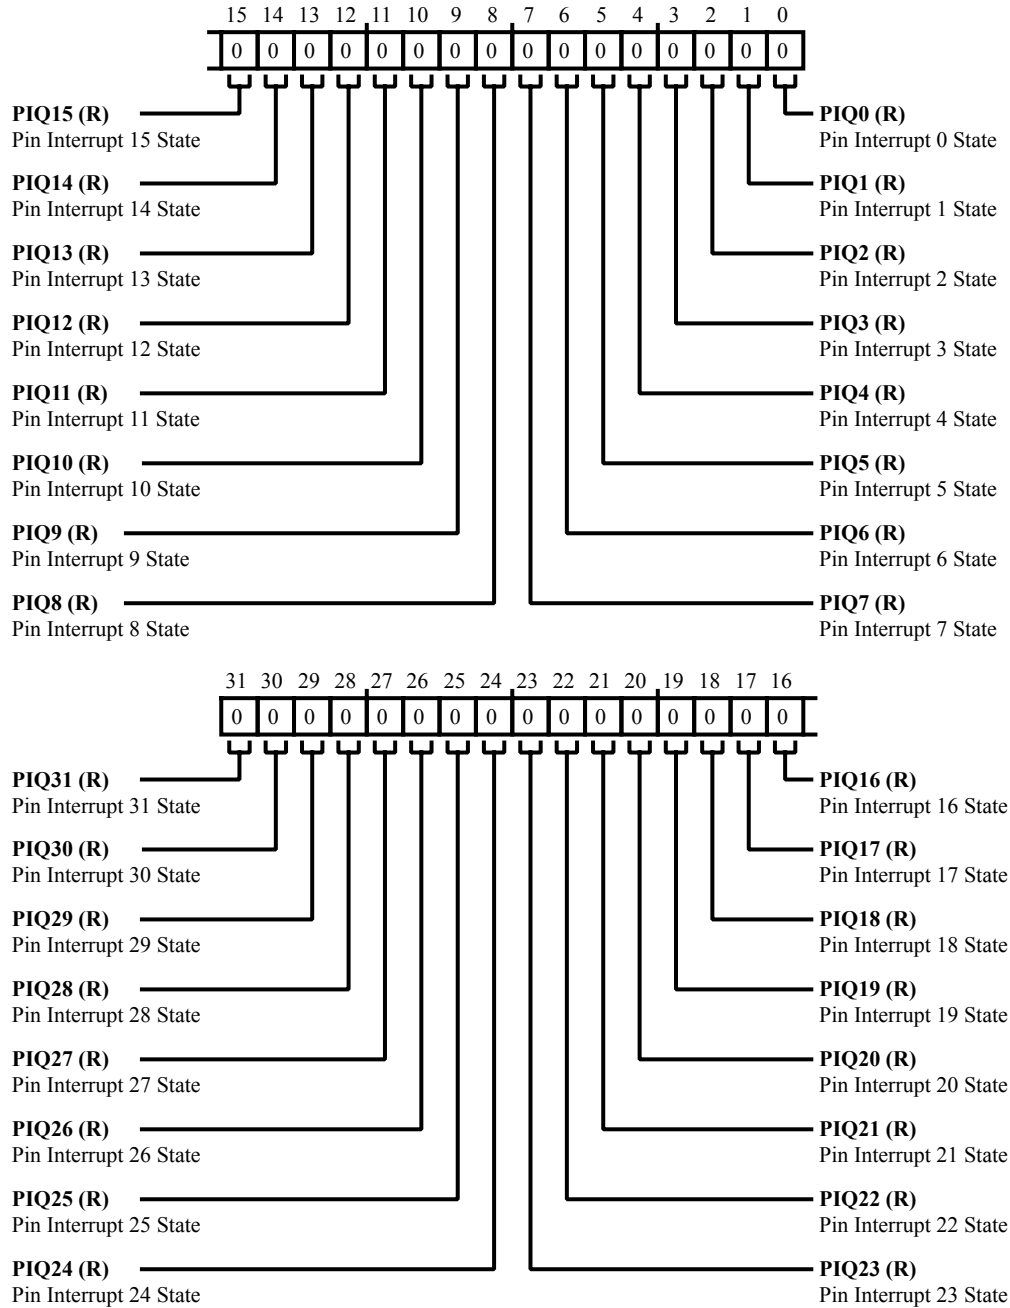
| 15 | 14 | 13 | 12 | 11 | 10 | 9 | 8 | 7 | 6 | 5 | 4 | 3 | 2 | 1 | 0 |
|---|---|---|---|---|---|---|---|---|---|---|---|---|---|---|---|
| 0 | 0 | 0 | 0 | 0 | 0 | 0 | 0 | 0 | 0 | 0 | 0 | 0 | 0 | 0 | 0 |

**PIQ15 (R)**
Pin Interrupt 15 State

**PIQ14 (R)**
Pin Interrupt 14 State

**PIQ13 (R)**
Pin Interrupt 13 State

**PIQ12 (R)**
Pin Interrupt 12 State

**PIQ11 (R)**
Pin Interrupt 11 State

**PIQ10 (R)**
Pin Interrupt 10 State

**PIQ9 (R)**
Pin Interrupt 9 State

**PIQ8 (R)**
Pin Interrupt 8 State

**PIQ0 (R)**
Pin Interrupt 0 State

**PIQ1 (R)**
Pin Interrupt 1 State

**PIQ2 (R)**
Pin Interrupt 2 State

**PIQ3 (R)**
Pin Interrupt 3 State

**PIQ4 (R)**
Pin Interrupt 4 State

**PIQ5 (R)**
Pin Interrupt 5 State

**PIQ6 (R)**
Pin Interrupt 6 State

**PIQ7 (R)**
Pin Interrupt 7 State

| 31 | 30 | 29 | 28 | 27 | 26 | 25 | 24 | 23 | 22 | 21 | 20 | 19 | 18 | 17 | 16 |
|---|---|---|---|---|---|---|---|---|---|---|---|---|---|---|---|
| 0 | 0 | 0 | 0 | 0 | 0 | 0 | 0 | 0 | 0 | 0 | 0 | 0 | 0 | 0 | 0 |

**PIQ31 (R)**
Pin Interrupt 31 State

**PIQ30 (R)**
Pin Interrupt 30 State

**PIQ29 (R)**
Pin Interrupt 29 State

**PIQ28 (R)**
Pin Interrupt 28 State

**PIQ27 (R)**
Pin Interrupt 27 State

**PIQ26 (R)**
Pin Interrupt 26 State

**PIQ25 (R)**
Pin Interrupt 25 State

**PIQ24 (R)**
Pin Interrupt 24 State

**PIQ16 (R)**
Pin Interrupt 16 State

**PIQ17 (R)**
Pin Interrupt 17 State

**PIQ18 (R)**
Pin Interrupt 18 State

**PIQ19 (R)**
Pin Interrupt 19 State

**PIQ20 (R)**
Pin Interrupt 20 State

**PIQ21 (R)**
Pin Interrupt 21 State

**PIQ22 (R)**
Pin Interrupt 22 State

**PIQ23 (R)**
Pin Interrupt 23 State